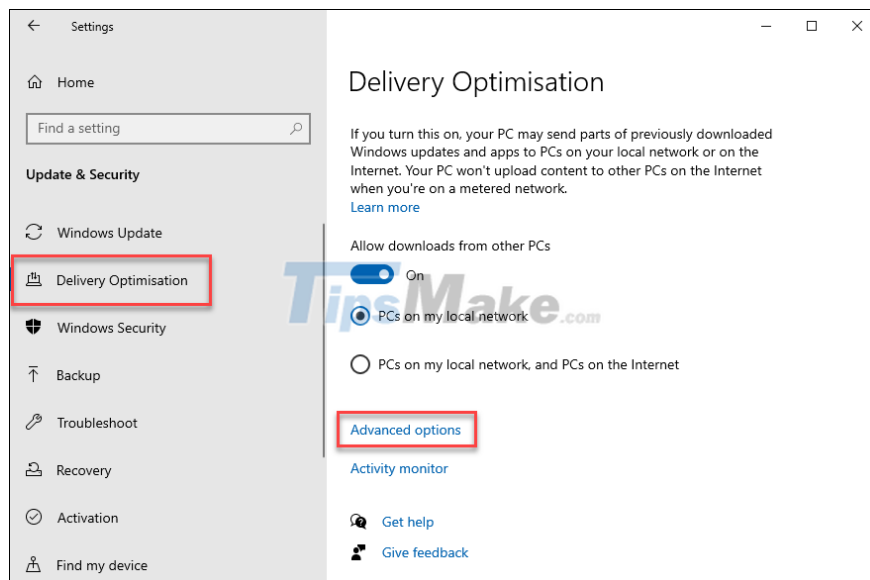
Settings

Home

Find a setting

Update & Security

Windows Update

Delivery Optimisation

Windows Security

Backup

Troubleshoot

Recovery

Activation

Find my device

Delivery Optimisation

If you turn this on, your PC may send parts of previously downloaded Windows updates and apps to PCs on your local network or on the Internet. Your PC won't upload content to other PCs on the Internet when you're on a metered network.
Learn more

Allow downloads from other PCs

On

PCs on my local network

PCs on my local network, and PCs on the Internet

Advanced options

Activity monitor

Get help

Give feedback

TipsMake.com